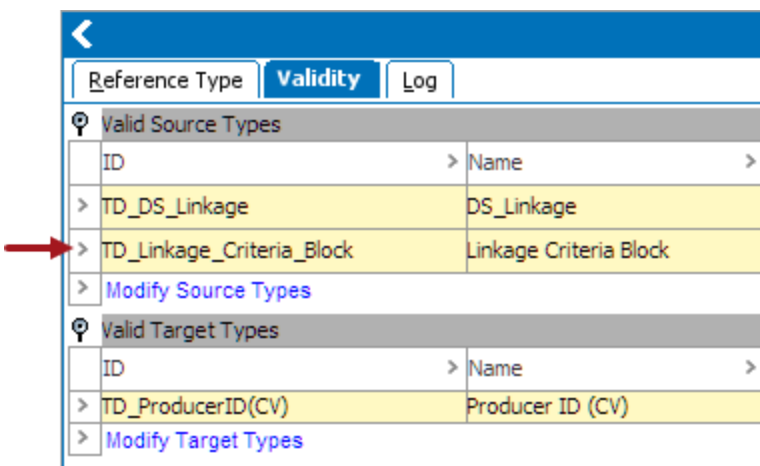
Reference Type | Validity | Log

Valid Source Types

| ID | Name |
|---|---|
| TD_DS_Linkage | DS_Linkage |
| TD_Linkage_Criteria_Block | Linkage Criteria Block |

Modify Source Types

Valid Target Types

| ID | Name |
|---|---|
| TD_ProducerID(CV) | Producer ID (CV) |

Modify Target Types